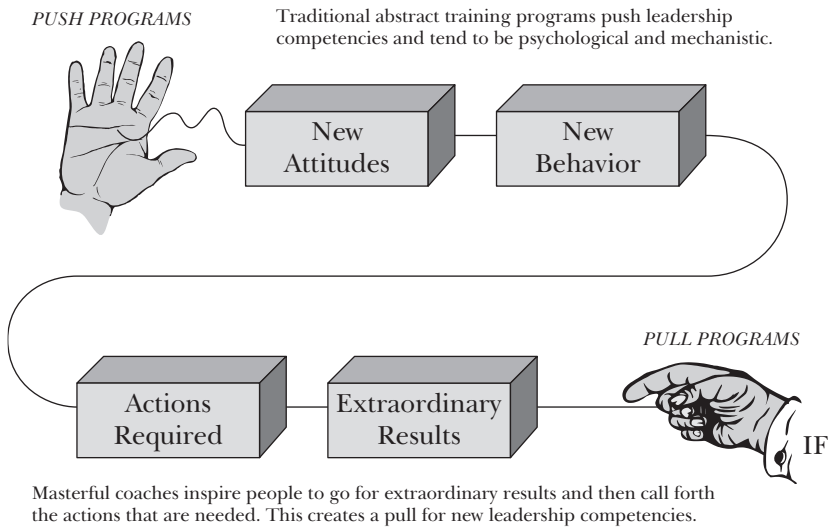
PUSH PROGRAMS

Traditional abstract training programs push leadership competencies and tend to be psychological and mechanistic.

New Attitudes

New Behavior

PULL PROGRAMS

Actions Required

Extraordinary Results

IF

Masterful coaches inspire people to go for extraordinary results and then call forth the actions that are needed. This creates a pull for new leadership competencies.